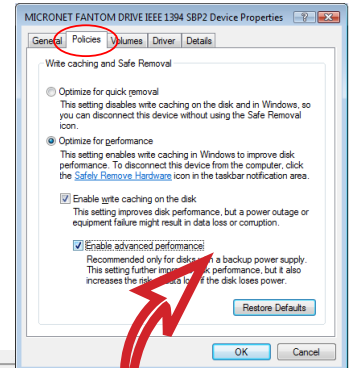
MICRONET FANTOM DRIVE IEEE 1394 SBP2 Device Properties

?

X

General

Policies

Volumes

Driver

Details

Write caching and Safe Removal

Optimize for quick removal

This setting disables write caching on the disk and in Windows, so you can disconnect this device without using the Safe Removal icon.

Optimize for performance

This setting enables write caching in Windows to improve disk performance. To disconnect this device from the computer, click the Safely Remove Hardware icon in the taskbar notification area.

Enable write caching on the disk

This setting improves disk performance, but a power outage or equipment failure might result in data loss or corruption.

Enable advanced performance

Recommended only for disks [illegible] a backup power supply. This setting further impro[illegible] disk performance, but it also increases the risk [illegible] data lo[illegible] if the disk loses power.

Restore Defaults

OK

Cancel